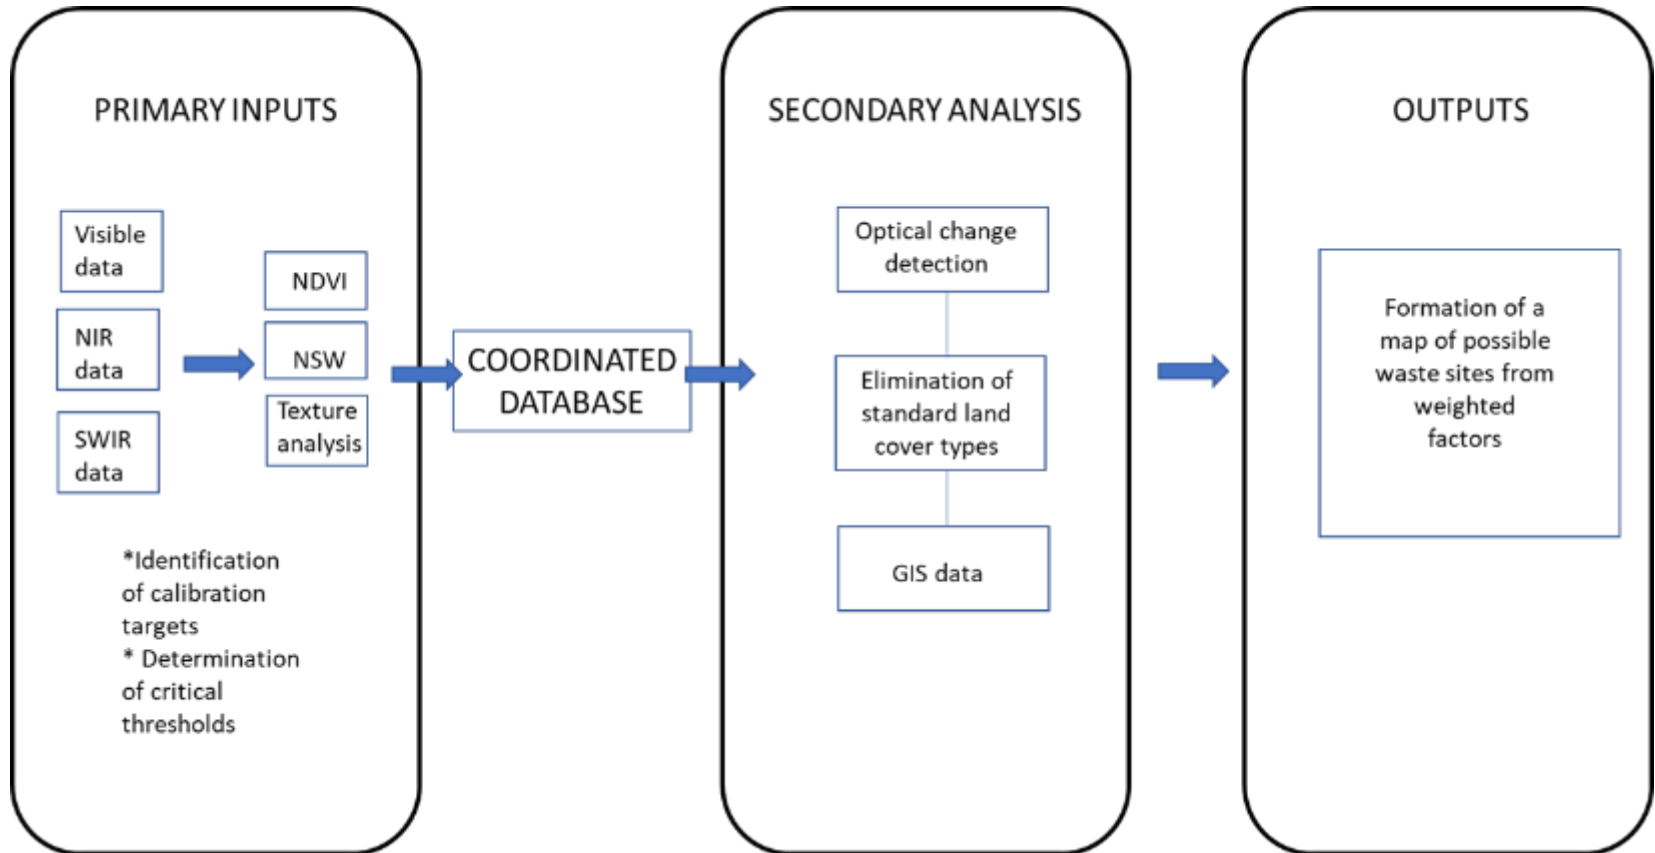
PRIMARY INPUTS

Visible data

NIR data

SWIR data

NDVI

NSW

Texture analysis

*Identification of calibration targets
* Determination of critical thresholds

COORDINATED DATABASE

SECONDARY ANALYSIS

Optical change detection

Elimination of standard land cover types

GIS data

OUTPUTS

Formation of a map of possible waste sites from weighted factors